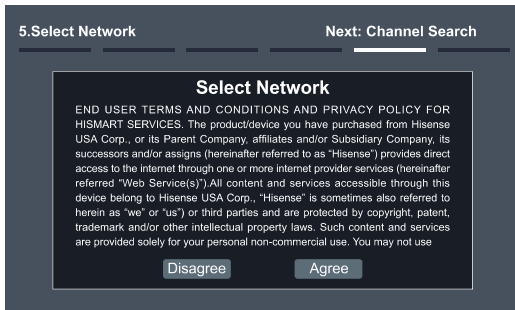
5.Select Network

Next: Channel Search

Select Network

END USER TERMS AND CONDITIONS AND PRIVACY POLICY FOR HISMART SERVICES. The product/device you have purchased from Hisense USA Corp., or its Parent Company, affiliates and/or Subsidiary Company, its successors and/or assigns (hereinafter referred to as "Hisense") provides direct access to the internet through one or more internet provider services (hereinafter referred "Web Service(s)").All content and services accessible through this device belong to Hisense USA Corp., "Hisense" is sometimes also referred to herein as "we" or "us") or third parties and are protected by copyright, patent, trademark and/or other intellectual property laws. Such content and services are provided solely for your personal non-commercial use. You may not use

Disagree

Agree